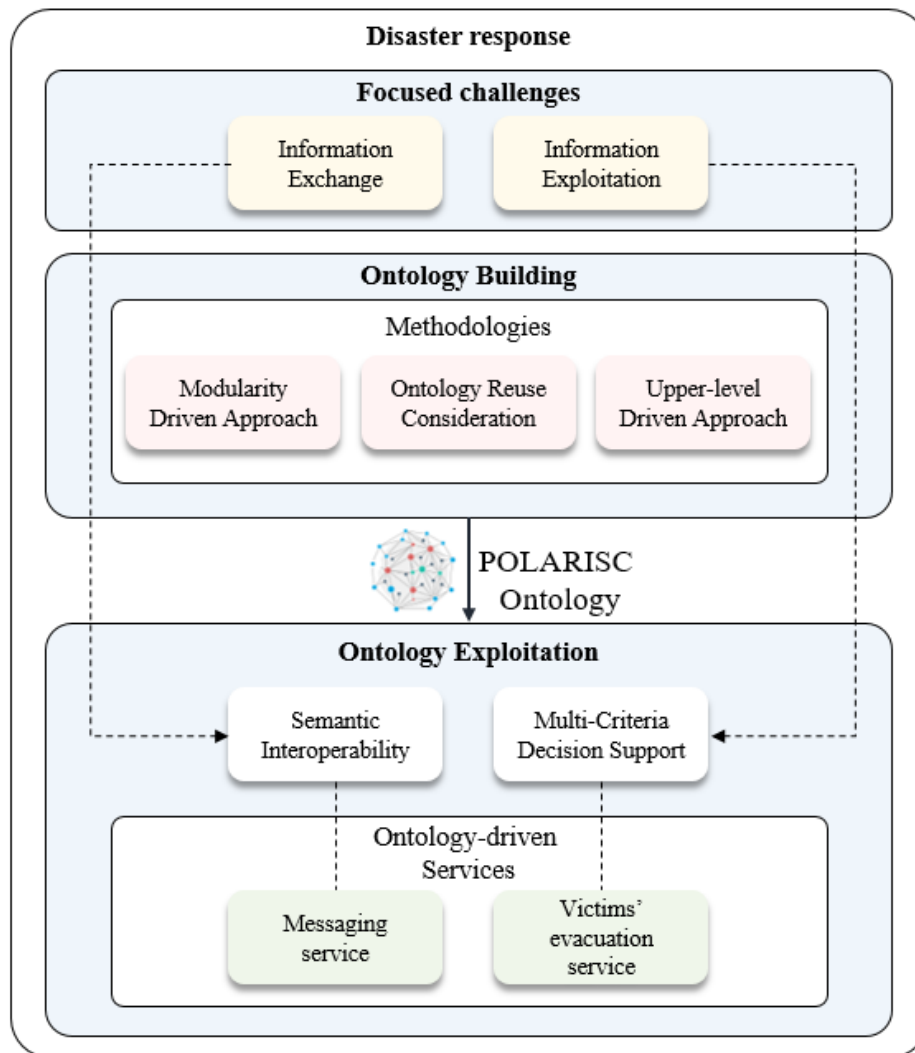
Disaster response

Focused challenges

Information Exchange

Information Exploitation

Ontology Building

Methodologies

Modularity Driven Approach

Ontology Reuse Consideration

Upper-level Driven Approach

POLARISC Ontology

Ontology Exploitation

Semantic Interoperability

Multi-Criteria Decision Support

Ontology-driven Services

Messaging service

Victims' evacuation service